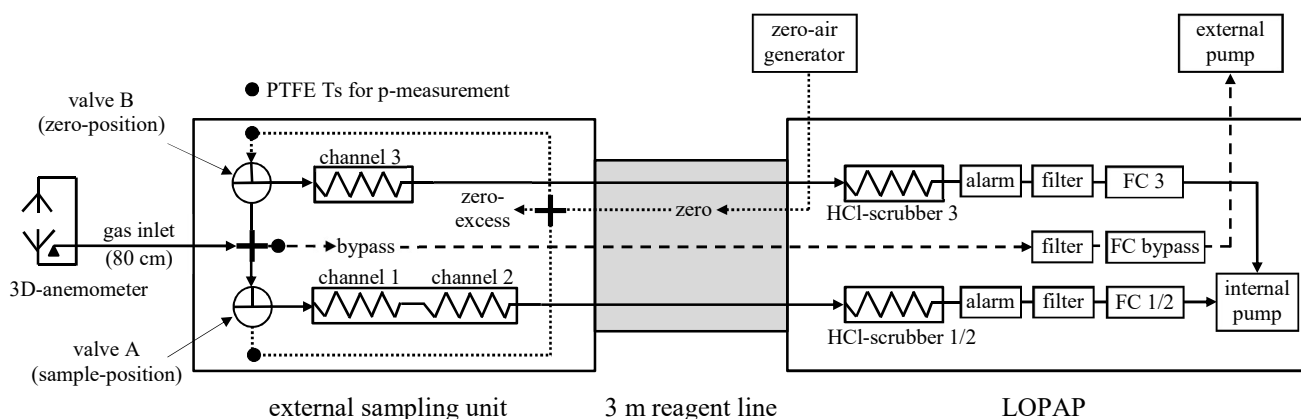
zero-air generator

external pump

PTFE Ts for p-measurement

valve B (zero-position)

channel 3

zero-excess

zero

HCl-scrubber 3

alarm

filter

FC 3

gas inlet (80 cm)

bypass

filter

FC bypass

3D-anemometer

channel 1

channel 2

HCl-scrubber 1/2

alarm

filter

FC 1/2

internal pump

valve A (sample-position)

external sampling unit

3 m reagent line

LOPAP